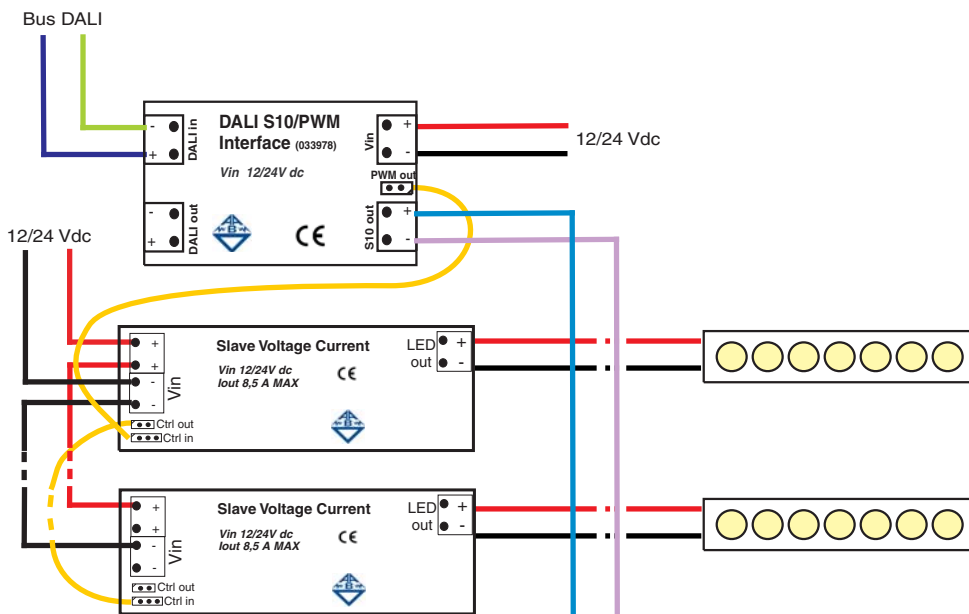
Bus DALI

DALI S10/PWM Interface (033978)

Vin 12/24V dc

- DALI in +

Vin + -

12/24 Vdc

PWM out

- DALI out +

S10 out + -

CE

12/24 Vdc

Slave Voltage Current

Vin 12/24V dc
Iout 8,5 A MAX

+ + - - Vin

Ctrl out
Ctrl in

LED out + -

CE

Slave Voltage Current

Vin 12/24V dc
Iout 8,5 A MAX

+ + - - Vin

Ctrl out
Ctrl in

LED out + -

CE